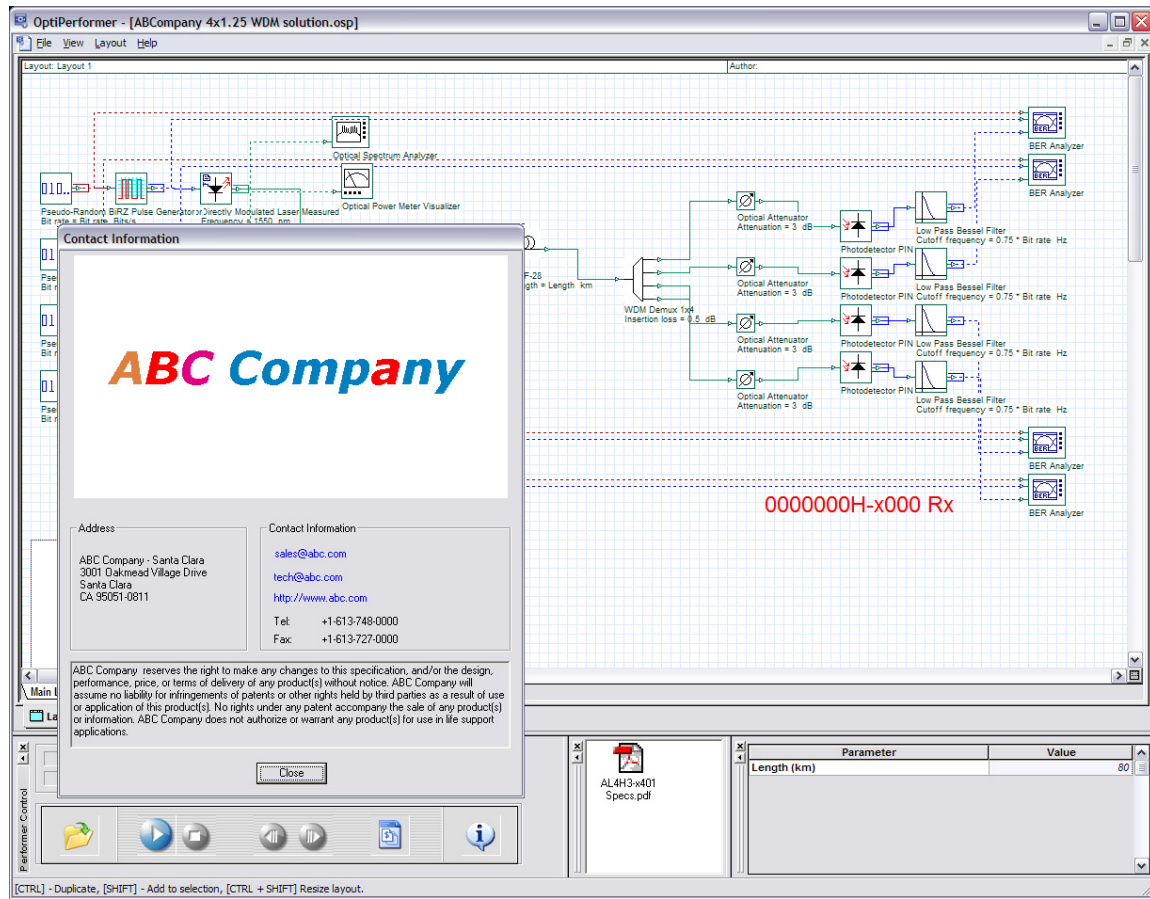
OptiPerformer - [ABCompany 4x1.25 WDM solution.osp]

File View Layout Help

Layout: Layout 1

Author:

Optical Spectrum Analyzer

Pseudo-Random Bit rate = Bit rate Bits/s

BIRZ Pulse Generator

Directly Modulated Laser Measured Frequency = 1550 nm

Optical Power Meter Visualizer

BER Analyzer

BER Analyzer

Contact Information

F-28 Length = Length km

WDM Demux 1x4 Insertion loss = 0.5 dB

Optical Attenuator Attenuation = 3 dB

Photodetector PIN

Low Pass Bessel Filter Cutoff frequency = 0.75 * Bit rate Hz

Optical Attenuator Attenuation = 3 dB

Photodetector PIN

Low Pass Bessel Filter Cutoff frequency = 0.75 * Bit rate Hz

Optical Attenuator Attenuation = 3 dB

Photodetector PIN

Low Pass Bessel Filter Cutoff frequency = 0.75 * Bit rate Hz

Optical Attenuator Attenuation = 3 dB

Photodetector PIN

Low Pass Bessel Filter Cutoff frequency = 0.75 * Bit rate Hz

ABC Company

BER Analyzer

0000000H-x000 Rx

BER Analyzer

Address

ABC Company - Santa Clara
3001 Oakmead Village Drive
Santa Clara
CA 95051-0811

Contact Information

sales@abc.com

tech@abc.com

http://www.abc.com

Tel: +1-613-748-0000

Fax: +1-613-727-0000

ABC Company reserves the right to make any changes to this specification, and/or the design, performance, price, or terms of delivery of any product(s) without notice. ABC Company will assume no liability for infringements of patents or other rights held by third parties as a result of use or application of this product(s). No rights under any patent accompany the sale of any product(s) or information. ABC Company does not authorize or warrant any product(s) for use in life support applications.

Close

Main L

La

Performer Control

AL4H3-x401 Specs.pdf

| Parameter | Value |
|---|---|
| Length (km) | 80 |

[CTRL] - Duplicate, [SHIFT] - Add to selection, [CTRL + SHIFT] Resize layout.